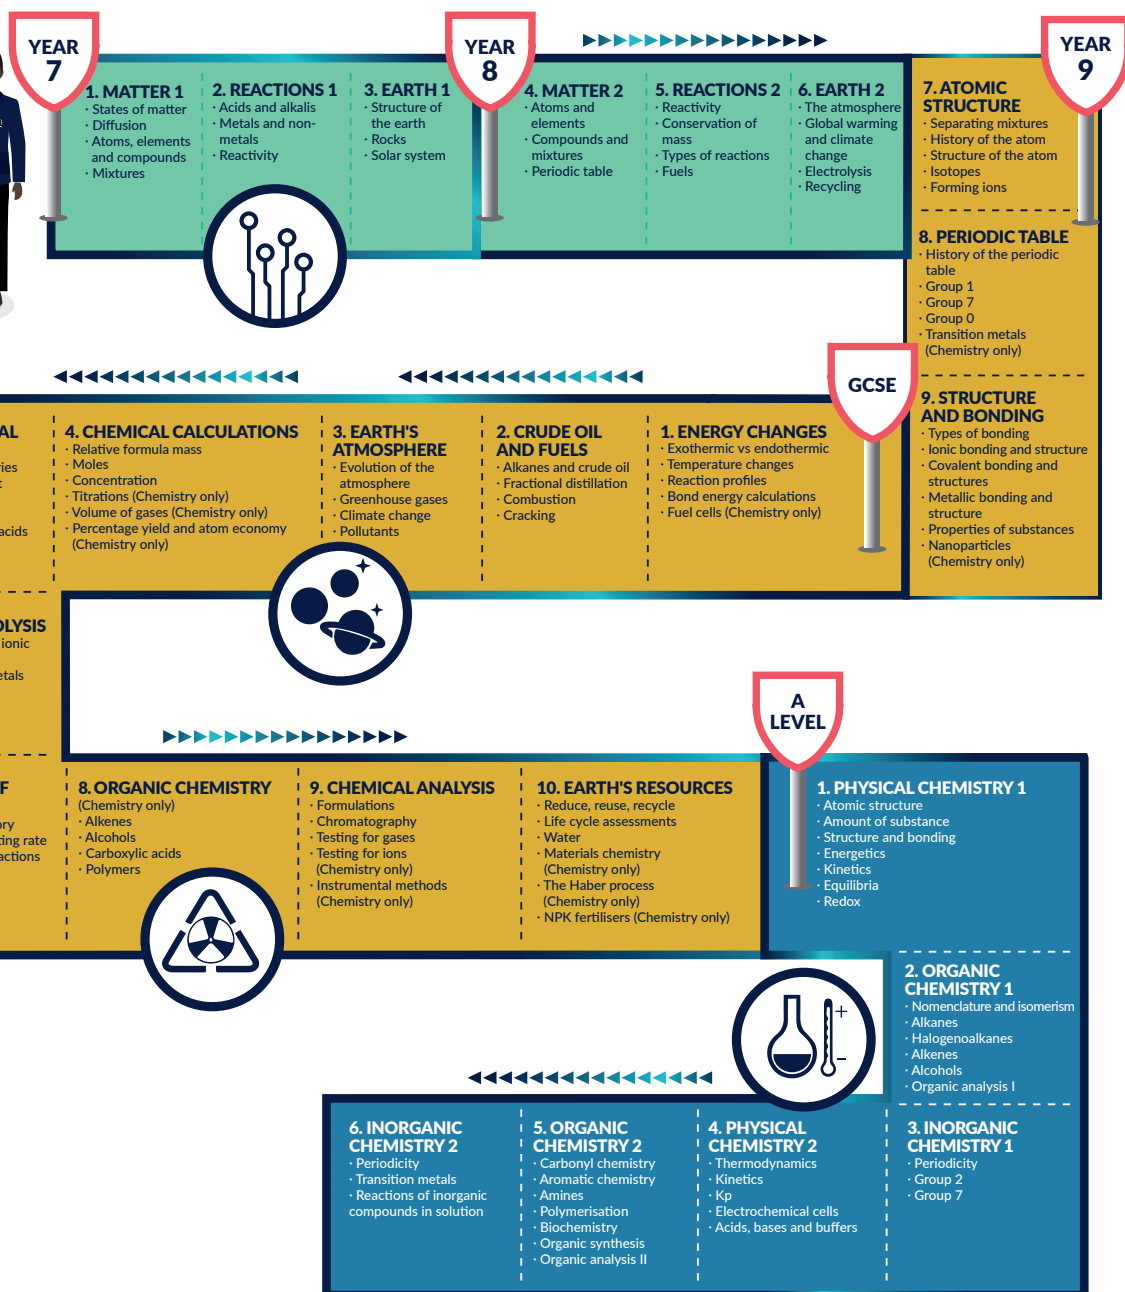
YEAR 7

1. MATTER 1
· States of matter
· Diffusion
· Atoms, elements and compounds
· Mixtures

2. REACTIONS 1
· Acids and alkalis
· Metals and non-metals
· Reactivity

3. EARTH 1
· Structure of the earth
· Rocks
· Solar system

YEAR 8

4. MATTER 2
· Atoms and elements
· Compounds and mixtures
· Periodic table

5. REACTIONS 2
· Reactivity
· Conservation of mass
· Types of reactions
· Fuels

6. EARTH 2
· The atmosphere
· Global warming and climate change
· Electrolysis
· Recycling

YEAR 9

7. ATOMIC STRUCTURE
· Separating mixtures
· History of the atom
· Structure of the atom
· Isotopes
· Forming ions

8. PERIODIC TABLE
· History of the periodic table
· Group 1
· Group 7
· Group 0
· Transition metals (Chemistry only)

GCSE

9. STRUCTURE AND BONDING
· Types of bonding
· Ionic bonding and structure
· Covalent bonding and structures
· Metallic bonding and structure
· Properties of substances
· Nanoparticles (Chemistry only)

1. ENERGY CHANGES
· Exothermic vs endothermic
· Temperature changes
· Reaction profiles
· Bond energy calculations
· Fuel cells (Chemistry only)

2. CRUDE OIL AND FUELS
· Alkanes and crude oil
· Fractional distillation
· Combustion
· Cracking

3. EARTH'S ATMOSPHERE
· Evolution of the atmosphere
· Greenhouse gases
· Climate change
· Pollutants

4. CHEMICAL CALCULATIONS
· Relative formula mass
· Moles
· Concentration
· Titrations (Chemistry only)
· Volume of gases (Chemistry only)
· Percentage yield and atom economy (Chemistry only)

AL
ies
t
acids

OLYSIS
ionic
etals

F
ory
ing rate
actions

8. ORGANIC CHEMISTRY
(Chemistry only)
· Alkenes
· Alcohols
· Carboxylic acids
· Polymers

9. CHEMICAL ANALYSIS
· Formulations
· Chromatography
· Testing for gases
· Testing for ions (Chemistry only)
· Instrumental methods (Chemistry only)

10. EARTH'S RESOURCES
· Reduce, reuse, recycle
· Life cycle assessments
· Water
· Materials chemistry (Chemistry only)
· The Haber process (Chemistry only)
· NPK fertilisers (Chemistry only)

A LEVEL

1. PHYSICAL CHEMISTRY 1
· Atomic structure
· Amount of substance
· Structure and bonding
· Energetics
· Kinetics
· Equilibria
· Redox

2. ORGANIC CHEMISTRY 1
· Nomenclature and isomerism
· Alkanes
· Halogenoalkanes
· Alkenes
· Alcohols
· Organic analysis I

3. INORGANIC CHEMISTRY 1
· Periodicity
· Group 2
· Group 7

4. PHYSICAL CHEMISTRY 2
· Thermodynamics
· Kinetics
· Kp
· Electrochemical cells
· Acids, bases and buffers

5. ORGANIC CHEMISTRY 2
· Carbonyl chemistry
· Aromatic chemistry
· Amines
· Polymerisation
· Biochemistry
· Organic synthesis
· Organic analysis II

6. INORGANIC CHEMISTRY 2
· Periodicity
· Transition metals
· Reactions of inorganic compounds in solution